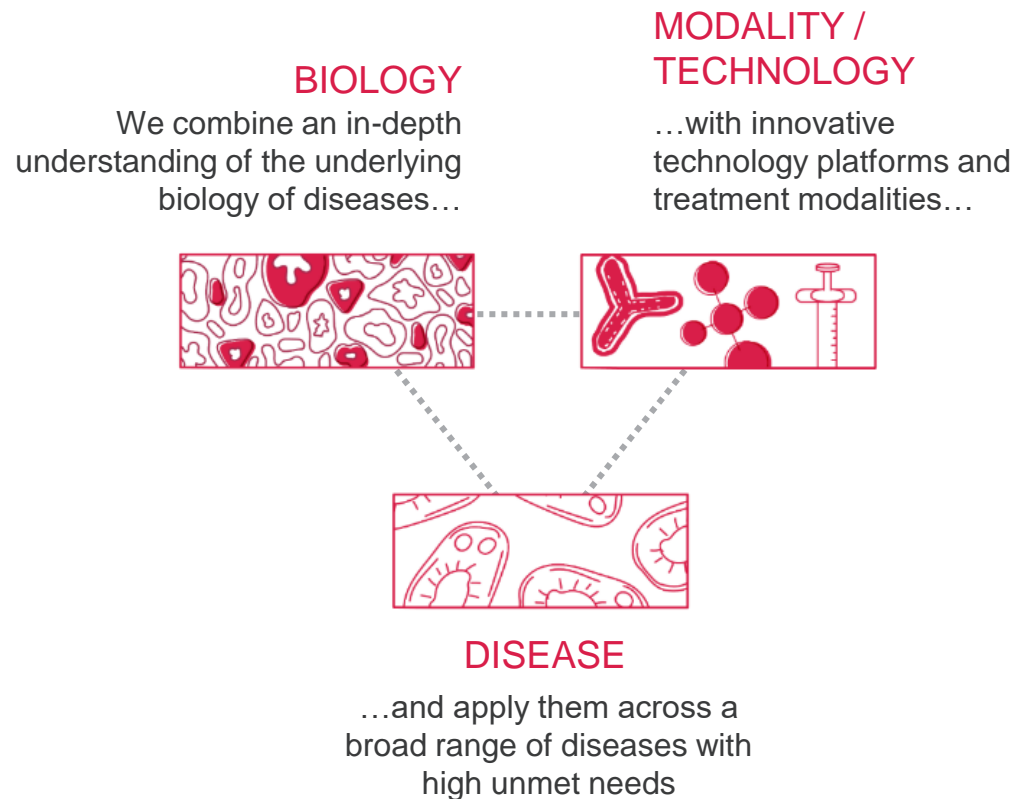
MODALITY / TECHNOLOGY

BIOLOGY

We combine an in-depth understanding of the underlying biology of diseases…

…with innovative technology platforms and treatment modalities…

DISEASE

…and apply them across a broad range of diseases with high unmet needs